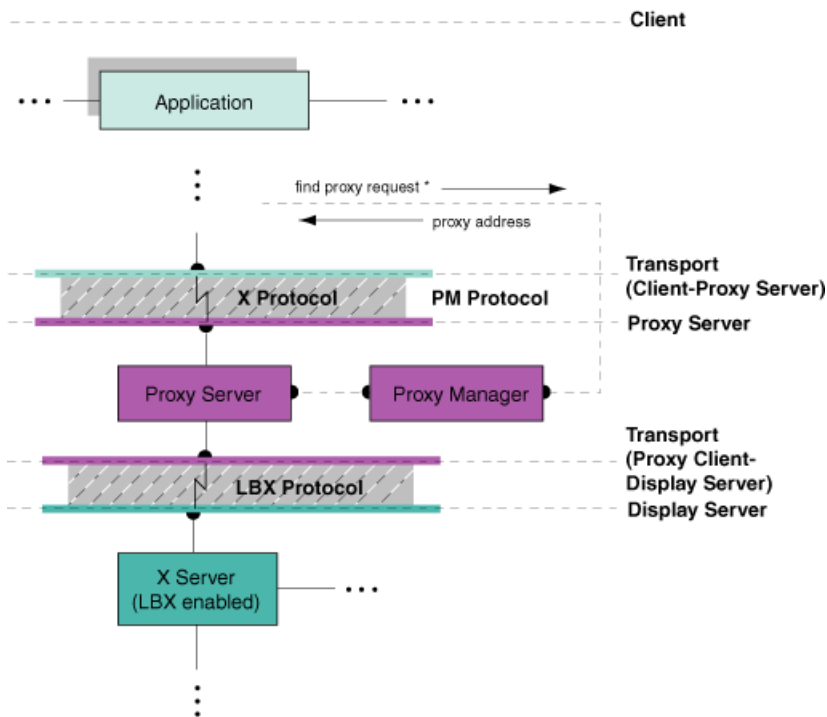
Client

Application

find proxy request *

proxy address

Transport (Client-Proxy Server)

X Protocol

PM Protocol

Proxy Server

Proxy Server

Proxy Manager

Transport (Proxy Client-Display Server)

LBX Protocol

Display Server

X Server (LBX enabled)